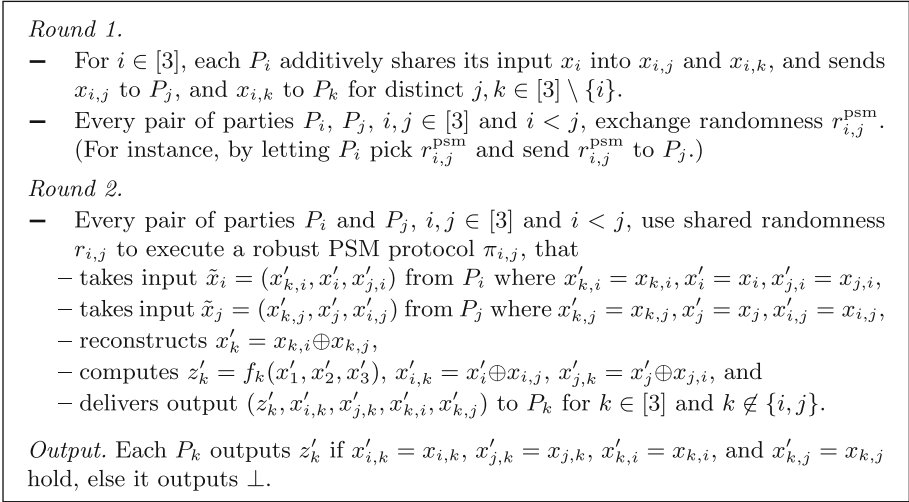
*Round 1.*

– For $i \in [3]$, each $P_i$ additively shares its input $x_i$ into $x_{i,j}$ and $x_{i,k}$, and sends $x_{i,j}$ to $P_j$, and $x_{i,k}$ to $P_k$ for distinct $j, k \in [3] \setminus \{i\}$.

– Every pair of parties $P_i$, $P_j$, $i, j \in [3]$ and $i < j$, exchange randomness $r_{i,j}^{\text{psm}}$. (For instance, by letting $P_i$ pick $r_{i,j}^{\text{psm}}$ and send $r_{i,j}^{\text{psm}}$ to $P_j$.)

*Round 2.*

– Every pair of parties $P_i$ and $P_j$, $i, j \in [3]$ and $i < j$, use shared randomness $r_{i,j}$ to execute a robust PSM protocol $\pi_{i,j}$, that

– takes input $\tilde{x}_i = (x'_{k,i}, x'_i, x'_{j,i})$ from $P_i$ where $x'_{k,i} = x_{k,i}, x'_i = x_i, x'_{j,i} = x_{j,i}$,

– takes input $\tilde{x}_j = (x'_{k,j}, x'_j, x'_{i,j})$ from $P_j$ where $x'_{k,j} = x_{k,j}, x'_j = x_j, x'_{i,j} = x_{i,j}$,

– reconstructs $x'_k = x_{k,i} \oplus x_{k,j}$,

– computes $z'_k = f_k(x'_1, x'_2, x'_3)$, $x'_{i,k} = x'_i \oplus x_{i,j}$, $x'_{j,k} = x'_j \oplus x_{j,i}$, and

– delivers output $(z'_k, x'_{i,k}, x'_{j,k}, x'_{k,i}, x'_{k,j})$ to $P_k$ for $k \in [3]$ and $k \notin \{i, j\}$.

*Output.* Each $P_k$ outputs $z'_k$ if $x'_{i,k} = x_{i,k}$, $x'_{j,k} = x_{j,k}$, $x'_{k,i} = x_{k,i}$, and $x'_{k,j} = x_{k,j}$ hold, else it outputs $\perp$.